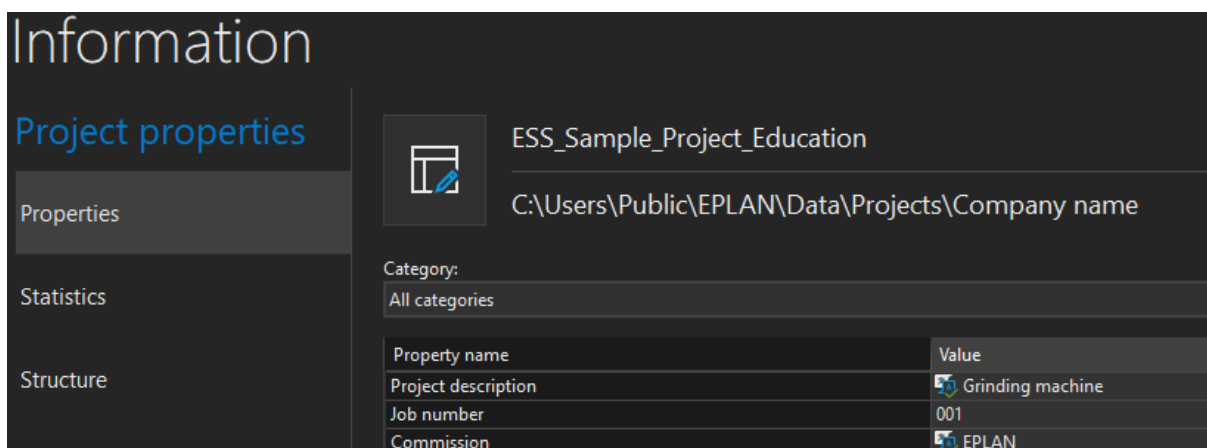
Information

Project properties

Properties

Statistics

Structure

ESS_Sample_Project_Education

C:\Users\Public\EPLAN\Data\Projects\Company name

Category:

All categories

| Property name | Value |
|---|---|
| Project description | Grinding machine |
| Job number | 001 |
| Commission | EPLAN |